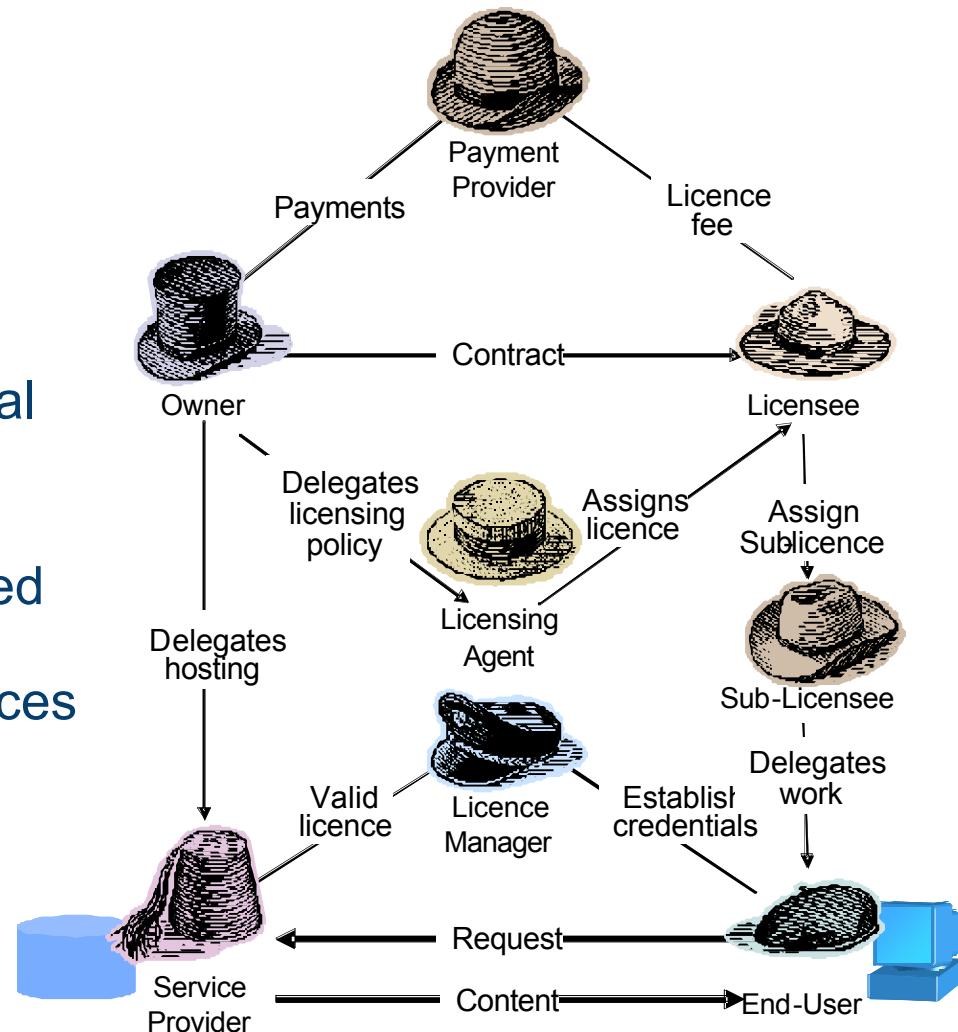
al

ed

ces

Payment Provider

Payments

Licence fee

Owner

Contract

Licensee

Delegates licensing policy

Assigns licence

Assign Sublicence

Licensing Agent

Sub-Licensee

Delegates hosting

Delegates work

Valid licence

Licence Manager

Establish credentials

Service Provider

Request

Content

End-User